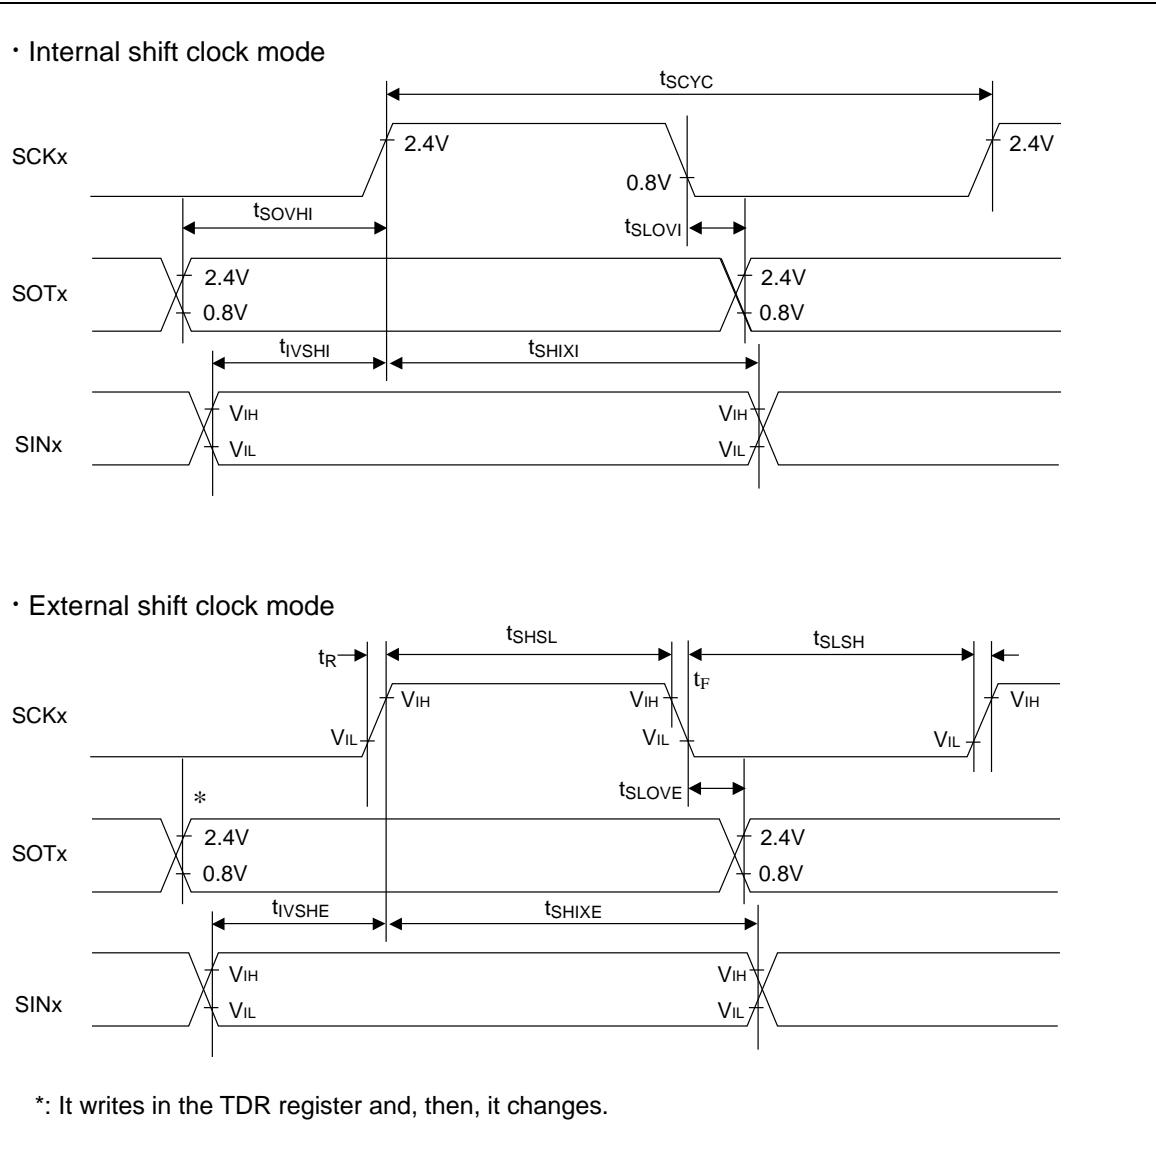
・Internal shift clock mode

$t_{SCYC}$

SCKx

2.4V

0.8V

2.4V

$t_{SOVHI}$

$t_{SLOVI}$

SOTx

2.4V

0.8V

2.4V

0.8V

$t_{IVSHI}$

$t_{SHIXI}$

SINx

$V_{IH}$

$V_{IL}$

$V_{IH}$

$V_{IL}$

・External shift clock mode

$t_R$

$t_{SHSL}$

$t_{SLSH}$

SCKx

$V_{IH}$

$V_{IH}$

$t_F$

$V_{IH}$

$V_{IL}$

$V_{IL}$

$V_{IL}$

$t_{SLOVE}$

*

SOTx

2.4V

0.8V

2.4V

0.8V

$t_{IVSHE}$

$t_{SHIXE}$

SINx

$V_{IH}$

$V_{IL}$

$V_{IH}$

$V_{IL}$

*: It writes in the TDR register and, then, it changes.